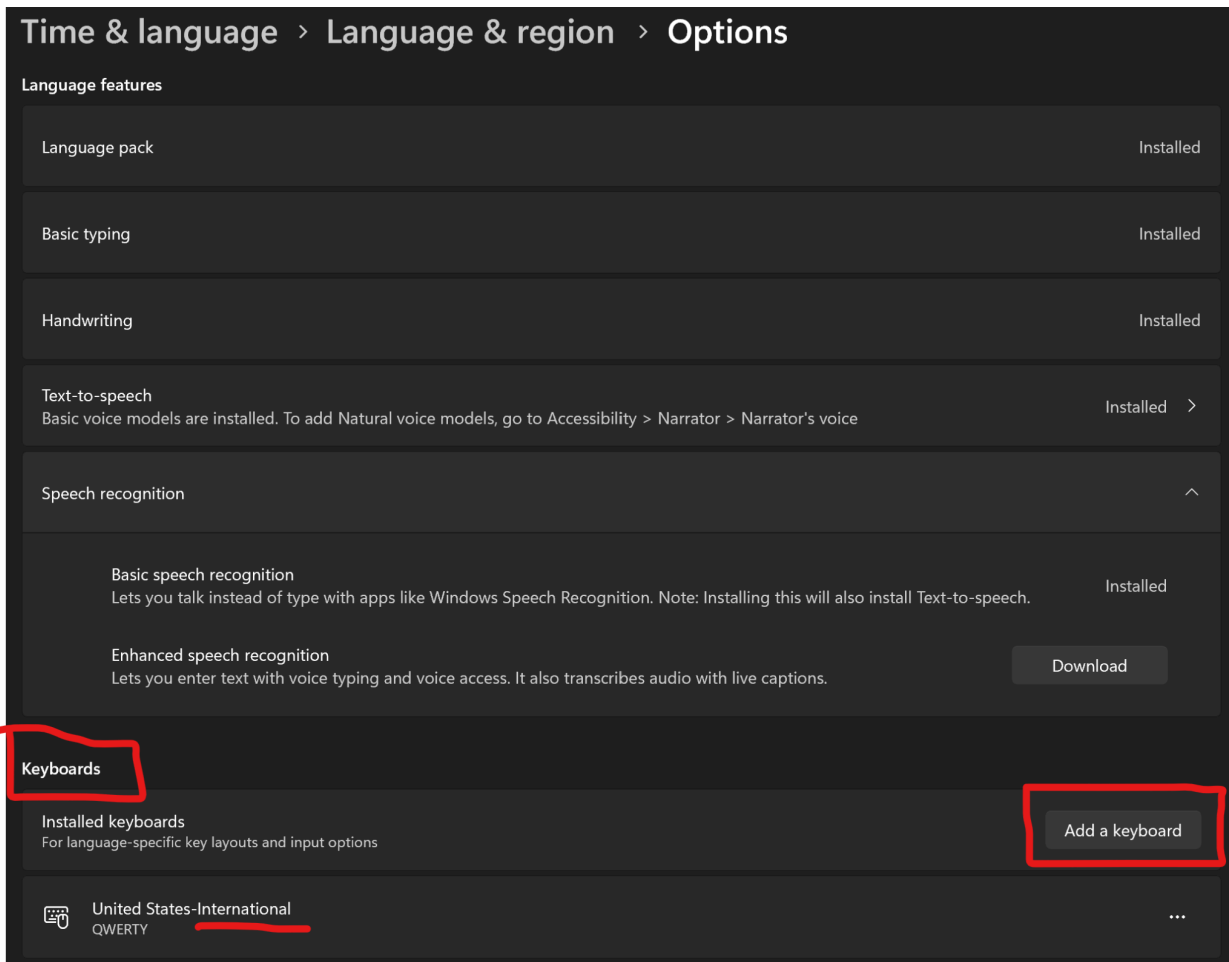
Time & language > Language & region > Options

Language features

Language pack
Installed

Basic typing
Installed

Handwriting
Installed

Text-to-speech
Basic voice models are installed. To add Natural voice models, go to Accessibility > Narrator > Narrator's voice
Installed >

Speech recognition

Basic speech recognition
Lets you talk instead of type with apps like Windows Speech Recognition. Note: Installing this will also install Text-to-speech.
Installed

Enhanced speech recognition
Lets you enter text with voice typing and voice access. It also transcribes audio with live captions.
Download

Keyboards

Installed keyboards
For language-specific key layouts and input options
Add a keyboard

United States-International
QWERTY
...